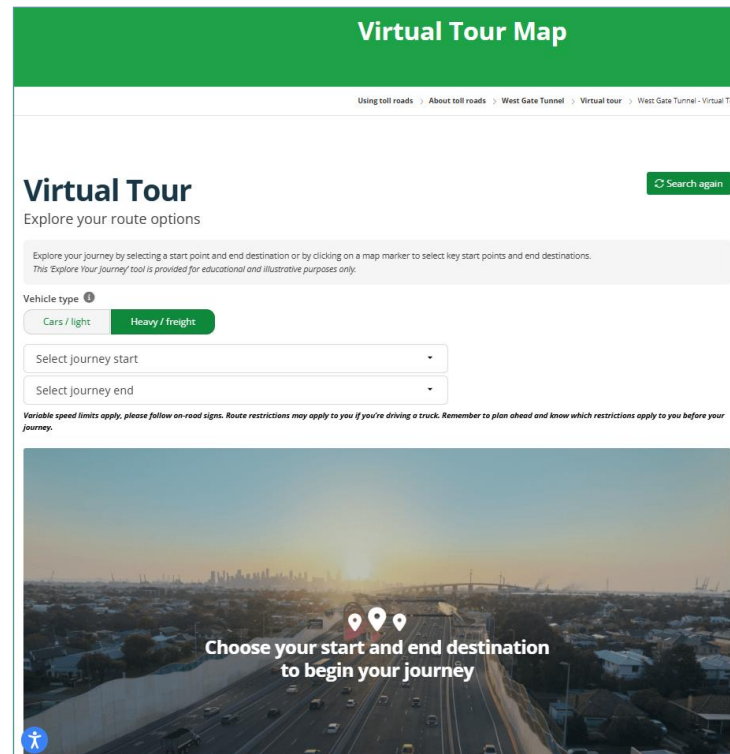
Virtual Tour Map

Using toll roads > About toll roads > West Gate Tunnel > Virtual tour > West Gate Tunnel - Virtual T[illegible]

Virtual Tour

Explore your route options

Search again

Explore your journey by selecting a start point and end destination or by clicking on a map marker to select key start points and end destinations.

This 'Explore Your Journey' tool is provided for educational and illustrative purposes only.

Vehicle type

Cars / light

Heavy / freight

Select journey start

Select journey end

Variable speed limits apply, please follow on-road signs. Route restrictions may apply to you if you're driving a truck. Remember to plan ahead and know which restrictions apply to you before your journey.

Choose your start and end destination to begin your journey